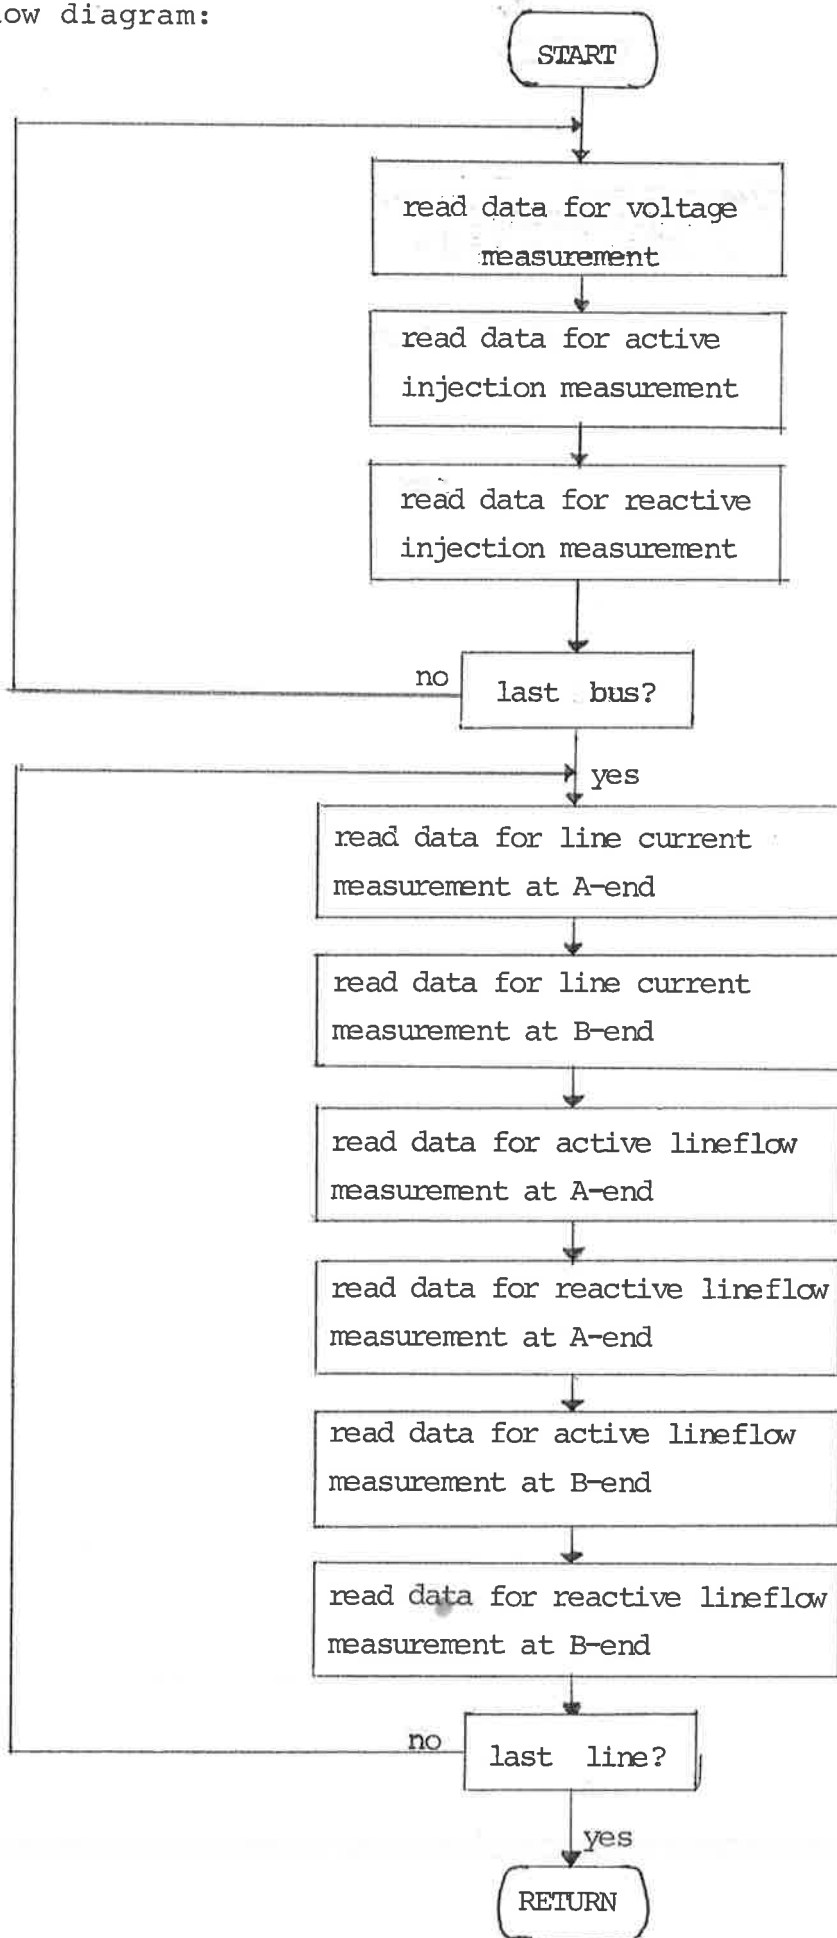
ow diagram:

START

read data for voltage measurement

read data for active injection measurement

read data for reactive injection measurement

no

last bus?

yes

read data for line current measurement at A-end

read data for line current measurement at B-end

read data for active lineflow measurement at A-end

read data for reactive lineflow measurement at A-end

read data for active lineflow measurement at B-end

read data for reactive lineflow measurement at B-end

no

last line?

yes

RETURN